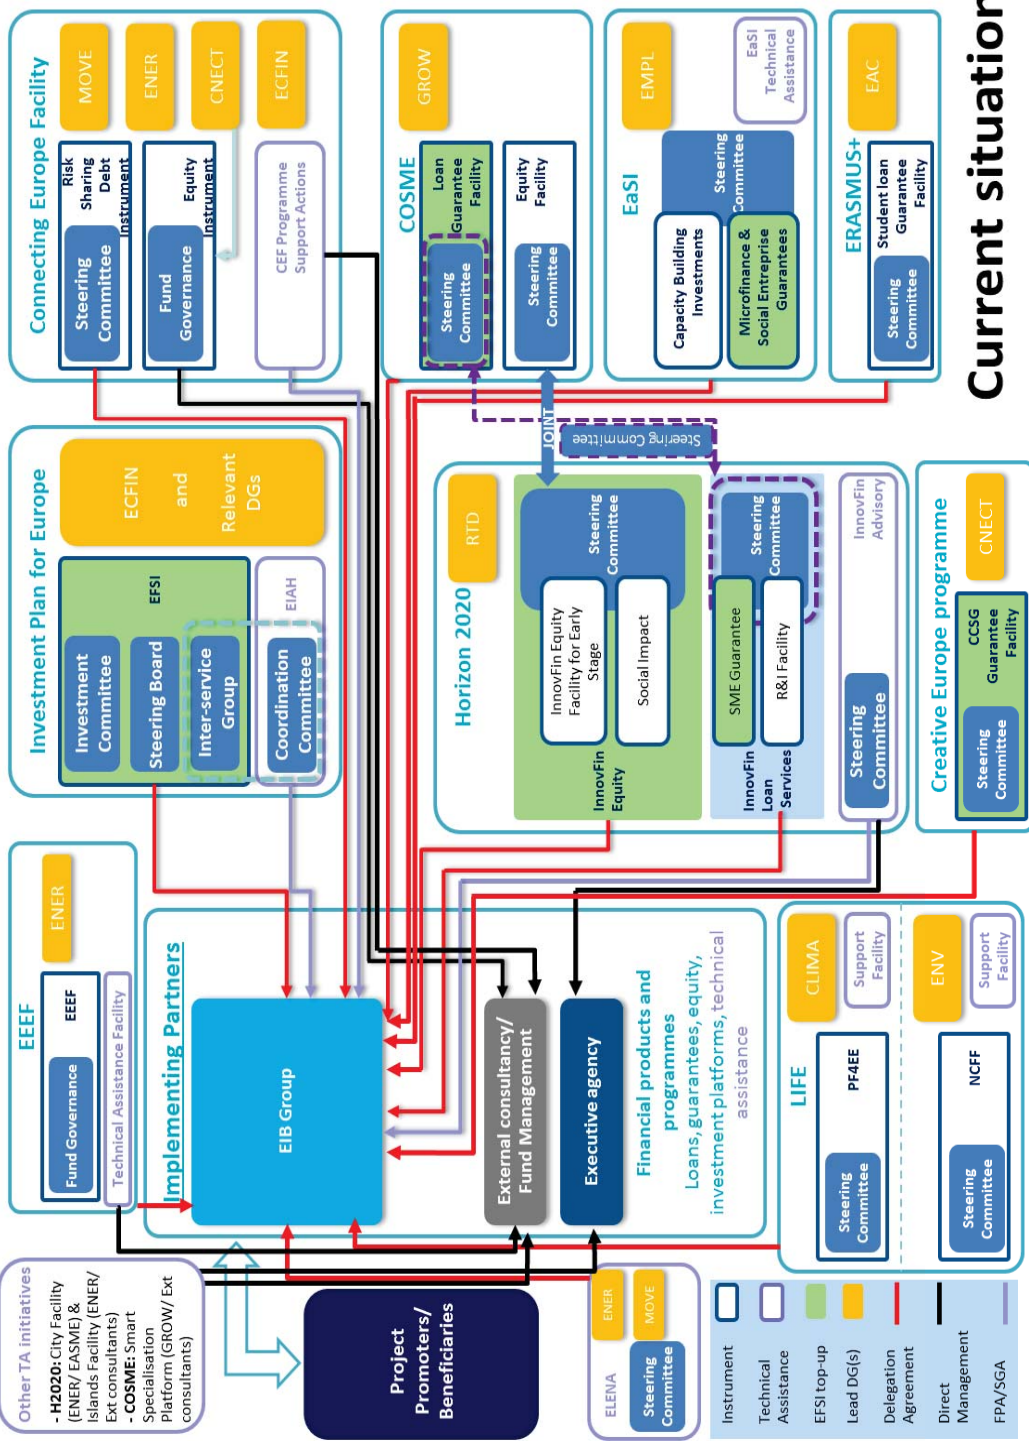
Current situation

Connecting Europe Facility
MOVE
ENER
CNECT
ECFIN
Risk Sharing Debt Instrument
Steering Committee
Equity Instrument
Fund Governance
CEF Programme Support Actions

COSME
GROW
Loan Guarantee Facility
Steering Committee
Equity Facility
Steering Committee

EaSI
EMPL
EaSI Technical Assistance
Steering Committee
Capacity Building Investments
Microfinance & Social Entreprise Guarantees

ERASMUS+
EAC
Student loan Guarantee Facility
Steering Committee

Investment Plan for Europe
ECFIN and Relevant DGs
EFSI
Investment Committee
Steering Board
Inter-service Group
EIAH
Coordination Committee

JOINT
Steering Committee

Horizon 2020
RTD
Steering Committee
InnovFin Equity Facility for Early Stage
Social Impact
InnovFin Equity
Steering Committee
SME Guarantee
R&I Facility
InnovFin Loan Services
InnovFin Advisory
Steering Committee

Creative Europe programme
CNECT
CCSG Guarantee Facility
Steering Committee

EEEF
ENER
EEEF
Fund Governance
Technical Assistance Facility

Implementing Partners
EIB Group
External consultancy/ Fund Management
Executive agency
Financial products and programmes
Loans, guarantees, equity, investment platforms, technical assistance

LIFE
CLIMA
Support Facility
PF4EE
Steering Committee
ENV
Support Facility
NCFF
Steering Committee

Other TA initiatives
- H2020: City Facility (ENER/ EASME) & Islands Facility (ENER/ Ext consultants)
- COSME: Smart Specialisation Platform (GROW/ Ext consultants)

Project Promoters/ Beneficiaries

ELENA
ENER
MOVE
Steering Committee

Instrument
Technical Assistance
EFSI top-up
Lead DG(s)
Delegation Agreement
Direct Management
FPA/SGA